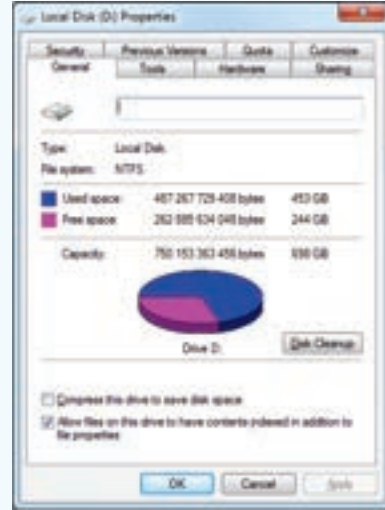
Local Disk (D:) Properties

Security | Previous Versions | Quota | Customize
General | Tools | Hardware | Sharing

Type: Local Disk
File system: NTFS

Used space: 487 267 729 408 bytes 453 GB
Free space: 262 885 634 048 bytes 244 GB

Capacity: 750 153 363 456 bytes 698 GB

Drive D:

Disk Cleanup

Compress this drive to save disk space

Allow files on this drive to have contents indexed in addition to file properties

OK Cancel Apply